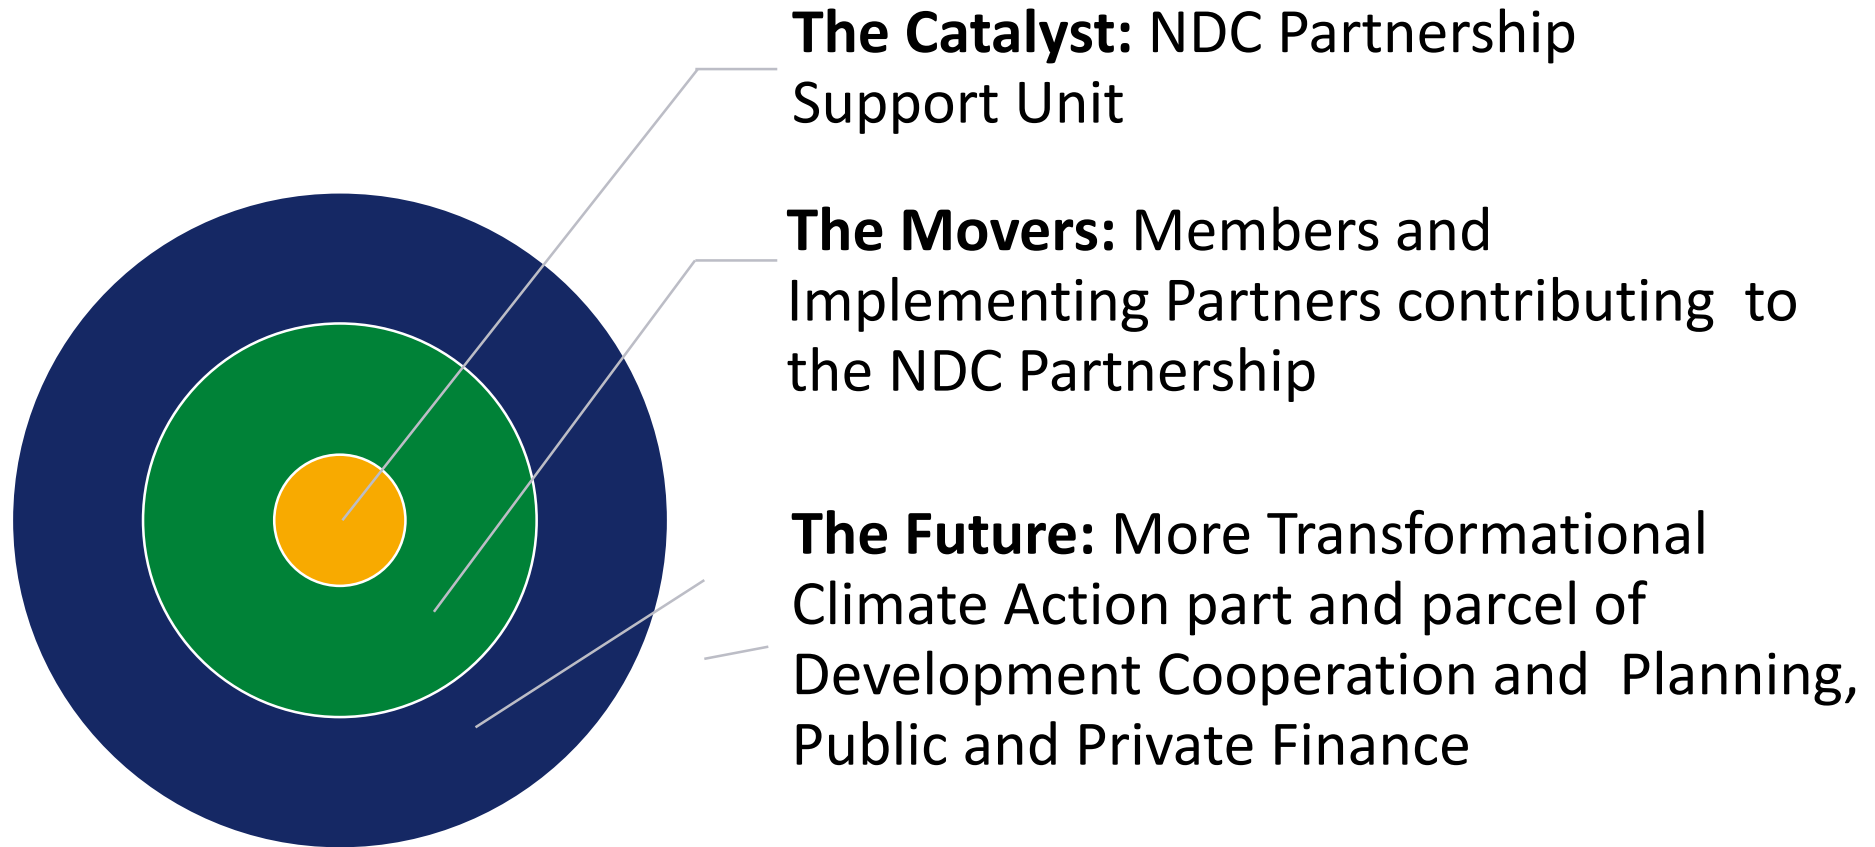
**The Catalyst:** NDC Partnership Support Unit

**The Movers:** Members and Implementing Partners contributing to the NDC Partnership

**The Future:** More Transformational Climate Action part and parcel of Development Cooperation and Planning, Public and Private Finance